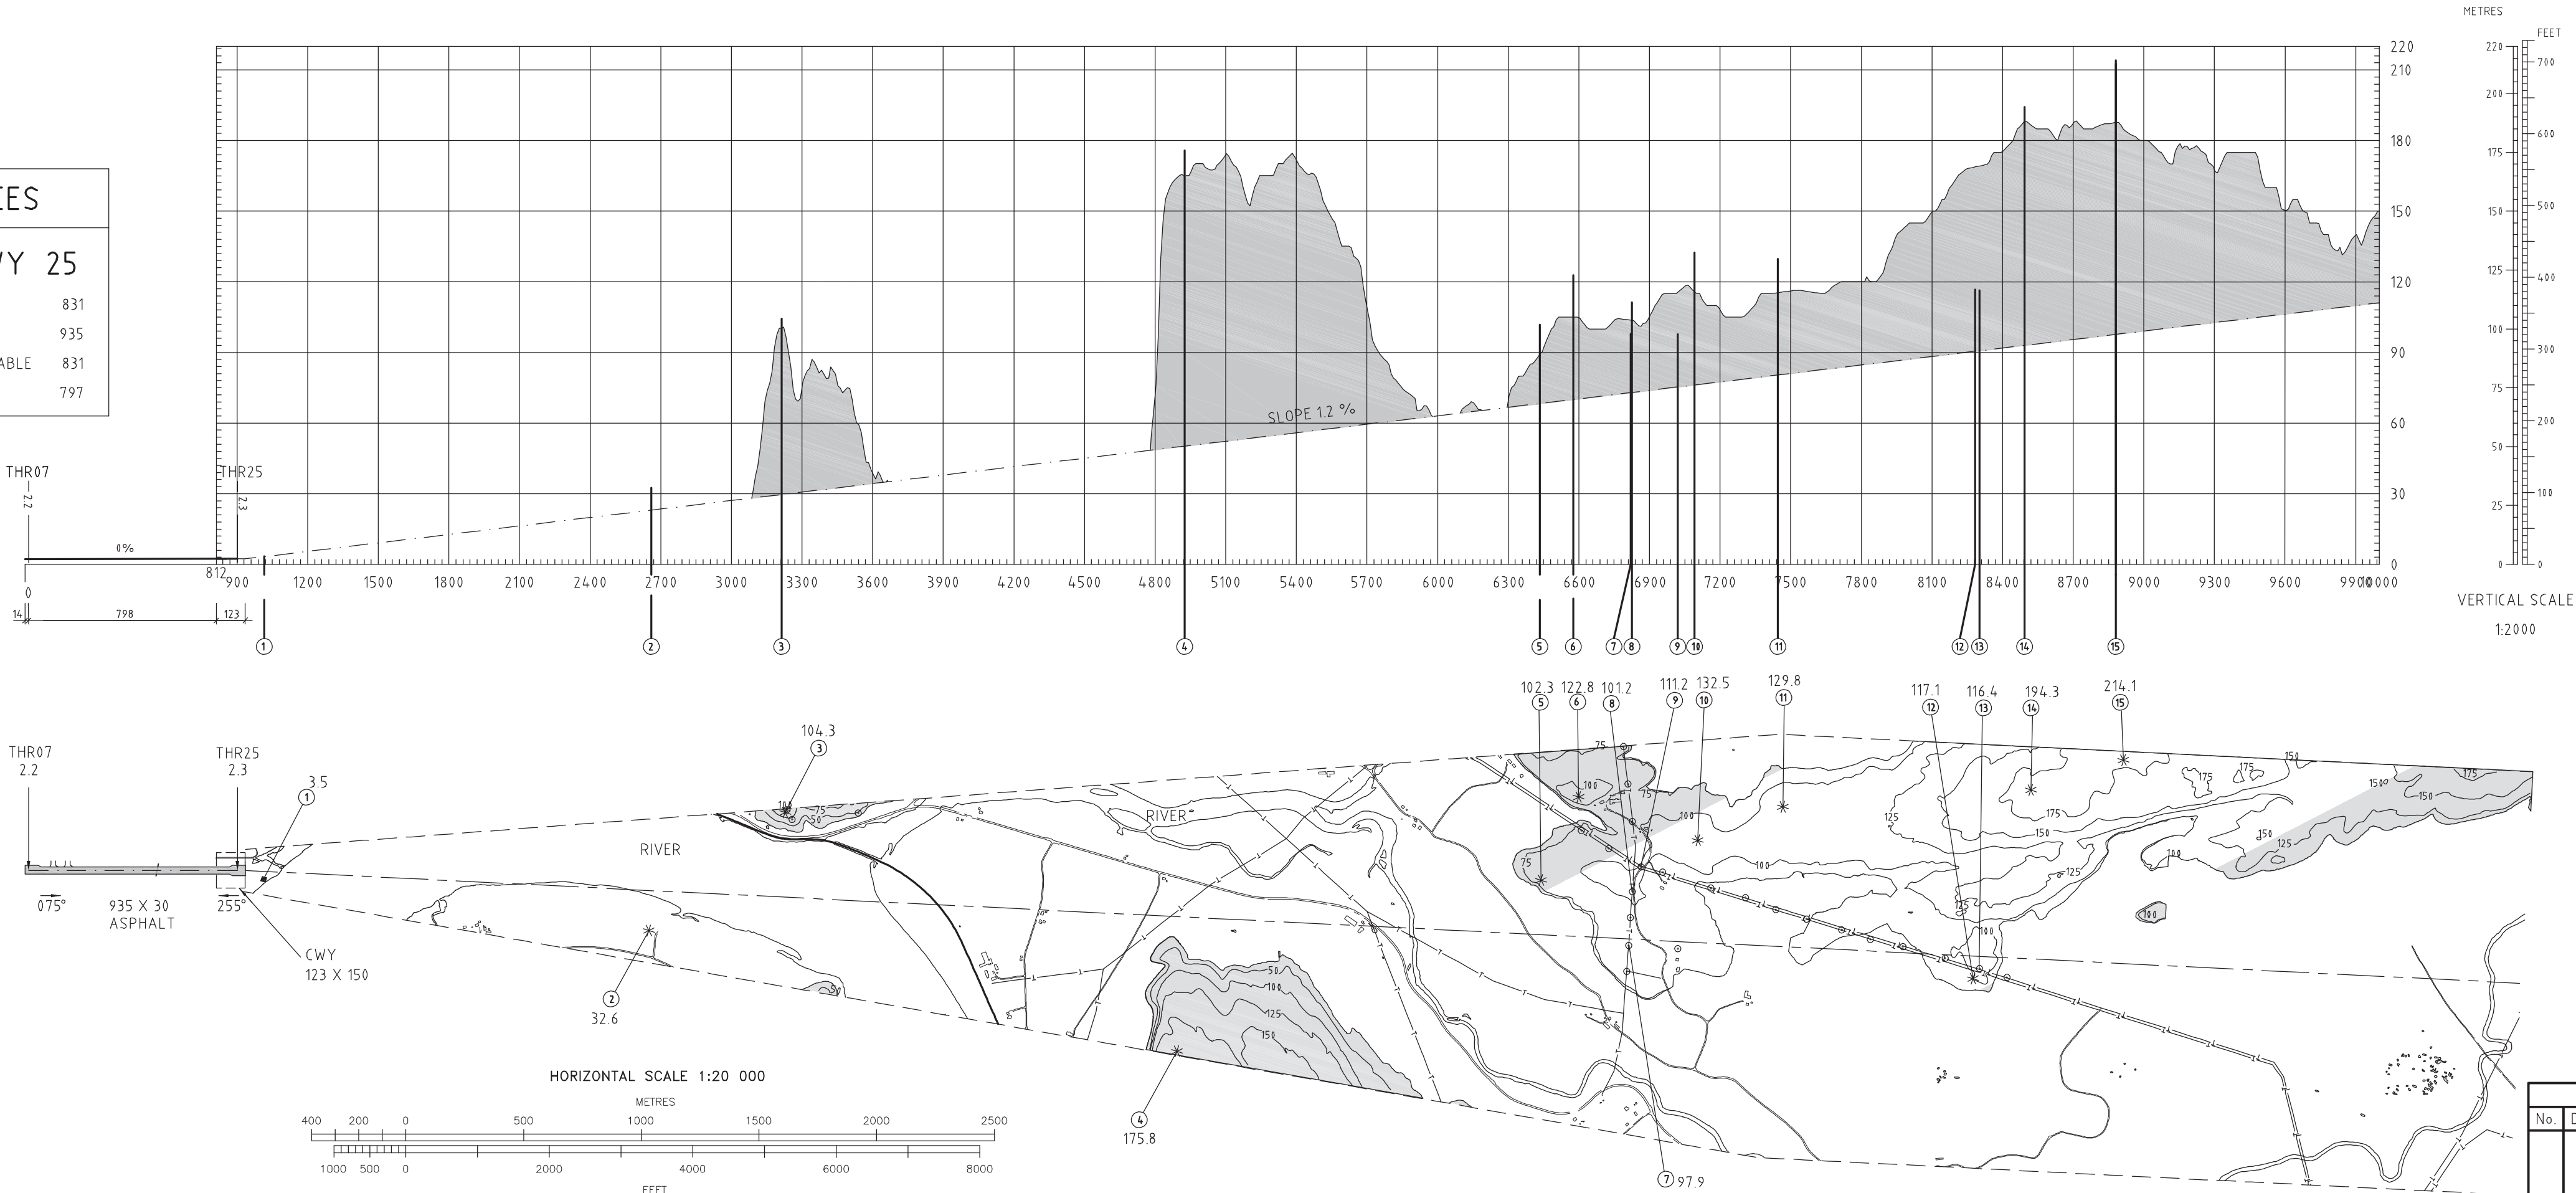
METRES
FEET

ES
Y 25
831
935
ABLE 831
797

THR07
2.2
THR25
2.3
0%
SLOPE 1.2 %

220
210
180
150
120
90
60
30
0

0
812
900
1200
1500
1800
2100
2400
2700
3000
3300
3600
3900
4200
4500
4800
5100
5400
5700
6000
6300
6600
6900
7200
7500
7800
8100
8400
8700
9000
9300
9600
9900
10000

14
798
123

① ② ③ ④ ⑤ ⑥ ⑦ ⑧ ⑨ ⑩ ⑪ ⑫ ⑬ ⑭ ⑮

220 200 175 150 125 100 75 50 25 0
700 600 500 400 300 200 100 0

VERTICAL SCALE
1:2000

102.3 ⑤
122.8 ⑥
101.2 ⑧
111.2 ⑨
132.5 ⑩
129.8 ⑪
117.1 ⑫
116.4 ⑬
194.3 ⑭
214.1 ⑮
104.3 ③

THR07
2.2
THR25
2.3
3.5 ①
RIVER
RIVER
075°
935 X 30
ASPHALT
255°
CWY
123 X 150
② 32.6
④ 175.8
⑦ 97.9

75 50 100 125 150 175

HORIZONTAL SCALE 1:20 000
METRES
400 200 0 500 1000 1500 2000 2500
1000 500 0 2000 4000 6000 8000
FEET

No.